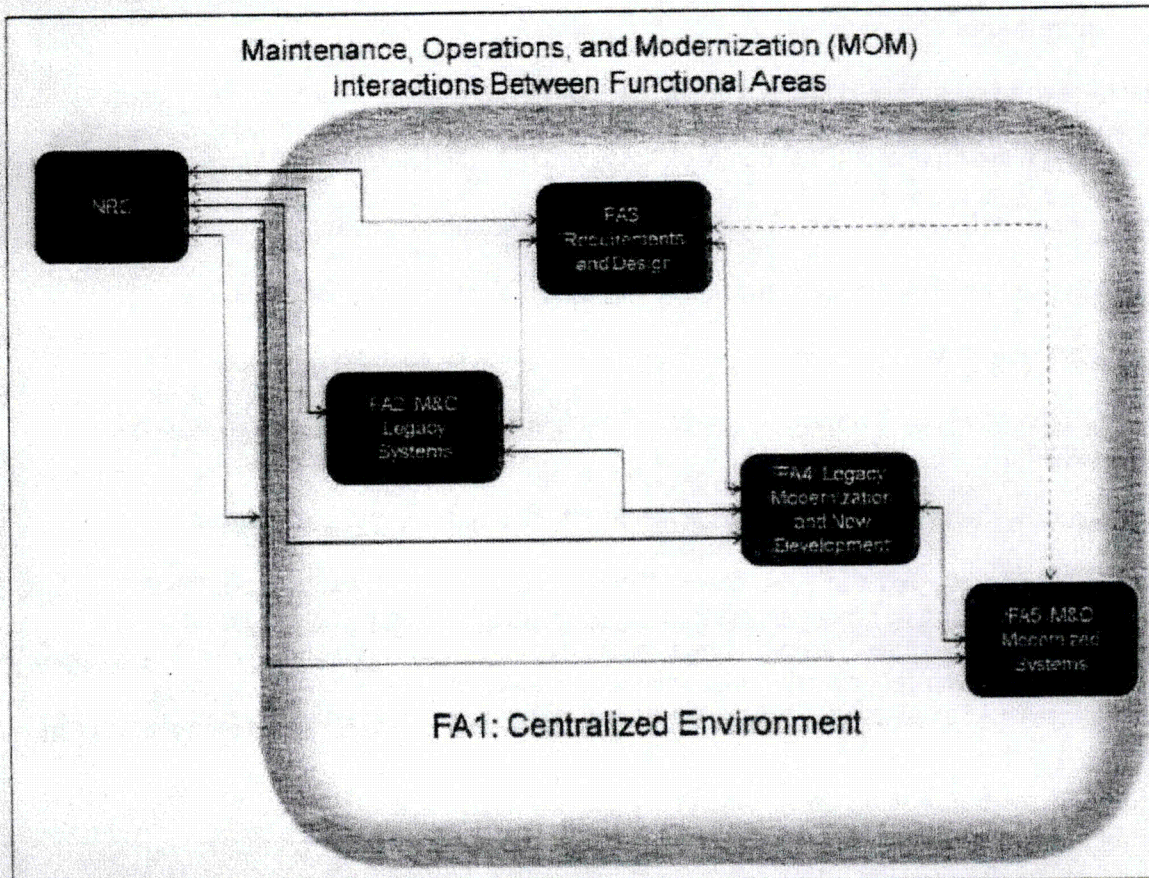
Maintenance, Operations, and Modernization (MOM)
Interactions Between Functional Areas

NRC

FA3
Requirements
and Design

FA2 M&O
Legacy
Systems

FA4 Legacy
Modernization
and New
Development

FA5 M&O
Modernized
Systems

FA1: Centralized Environment